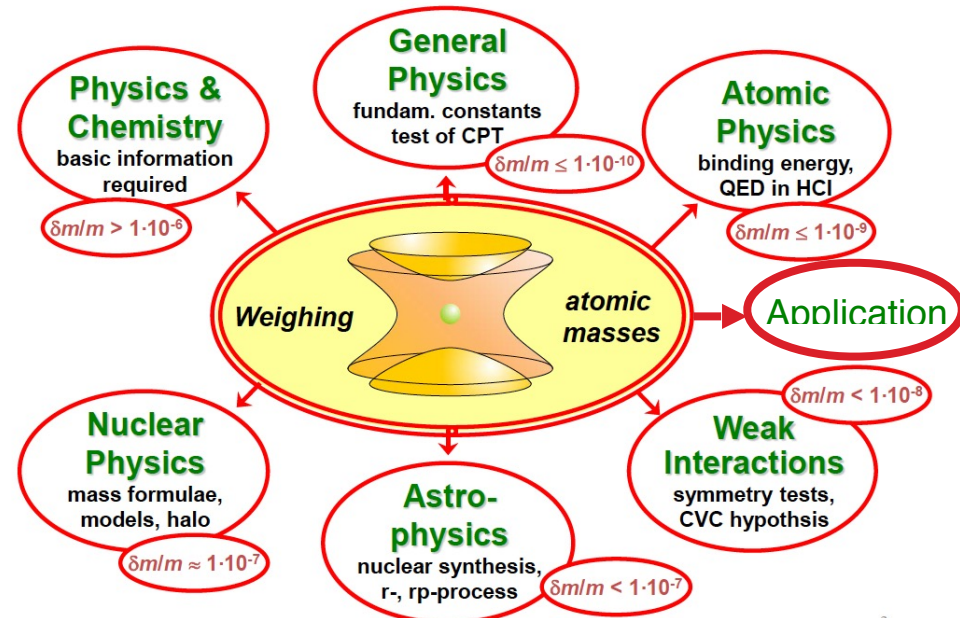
General Physics
fundam. constants test of CPT
$\delta m/m \leq 1\cdot10^{-10}$

Physics & Chemistry
basic information required
$\delta m/m > 1\cdot10^{-6}$

Atomic Physics
binding energy, QED in HCI
$\delta m/m \leq 1\cdot10^{-9}$

Weighing atomic masses

Application

Nuclear Physics
mass formulae, models, halo
$\delta m/m \approx 1\cdot10^{-7}$

Astrophysics
nuclear synthesis, r-, rp-process
$\delta m/m < 1\cdot10^{-7}$

$\delta m/m < 1\cdot10^{-8}$
Weak Interactions
symmetry tests, CVC hypothsis